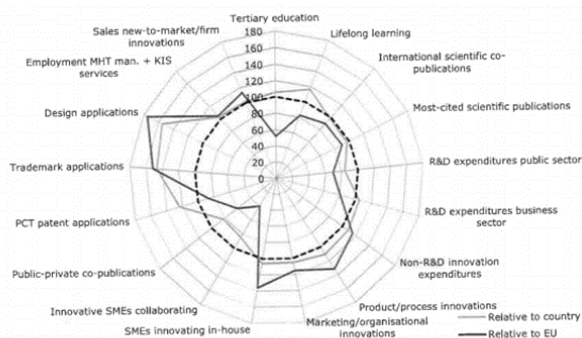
Tertiary education
Lifelong learning
International scientific co-publications
Most-cited scientific publications
R&D expenditures public sector
R&D expenditures business sector
Non-R&D innovation expenditures
Product/process innovations
Marketing/organisational innovations
SMEs innovating in-house
Innovative SMEs collaborating
Public-private co-publications
PCT patent applications
Trademark applications
Design applications
Employment MHT man. + KIS services
Sales new-to-market/firm innovations

180
160
140
120
100
80
60
40
20
0

Relative to country
Relative to EU